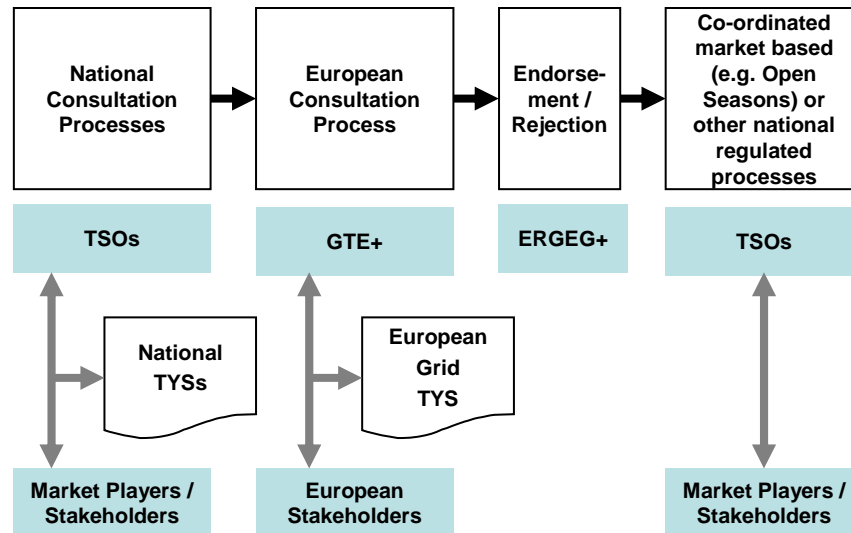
National Consultation Processes

European Consultation Process

Endorsement / Rejection

Co-ordinated market based (e.g. Open Seasons) or other national regulated processes

TSOs

GTE+

ERGEG+

TSOs

National TYSs

European Grid TYS

Market Players / Stakeholders

European Stakeholders

Market Players / Stakeholders